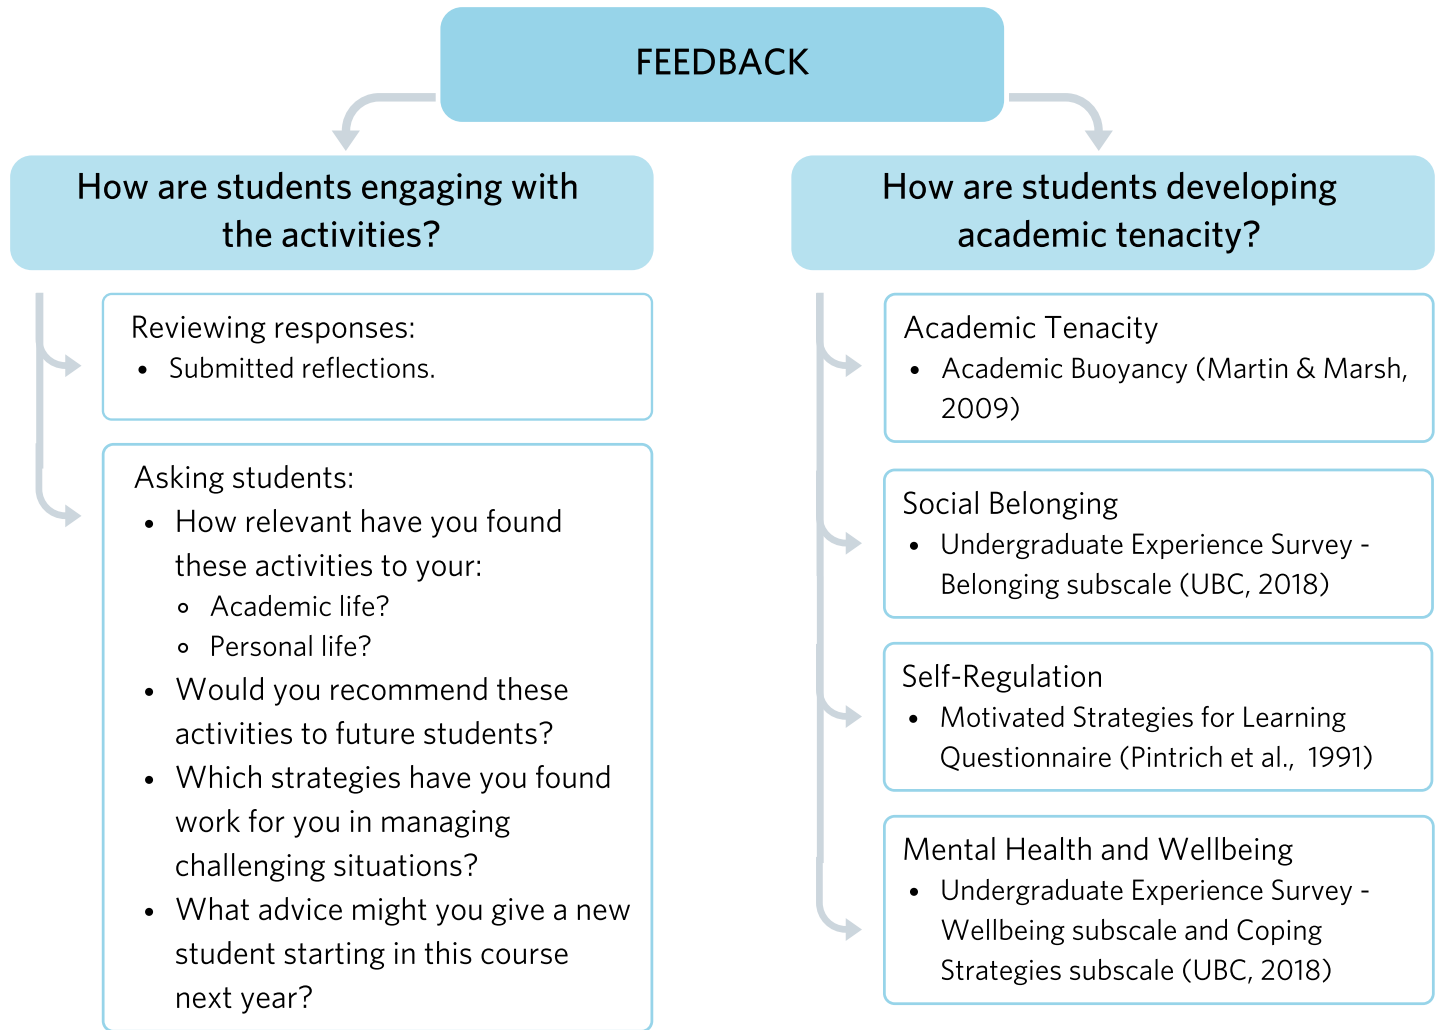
FEEDBACK

How are students engaging with the activities?

Reviewing responses:
- Submitted reflections.

Asking students:
- How relevant have you found these activities to your:
  - Academic life?
  - Personal life?
- Would you recommend these activities to future students?
- Which strategies have you found work for you in managing challenging situations?
- What advice might you give a new student starting in this course next year?

How are students developing academic tenacity?

Academic Tenacity
- Academic Buoyancy (Martin & Marsh, 2009)

Social Belonging
- Undergraduate Experience Survey - Belonging subscale (UBC, 2018)

Self-Regulation
- Motivated Strategies for Learning Questionnaire (Pintrich et al., 1991)

Mental Health and Wellbeing
- Undergraduate Experience Survey - Wellbeing subscale and Coping Strategies subscale (UBC, 2018)